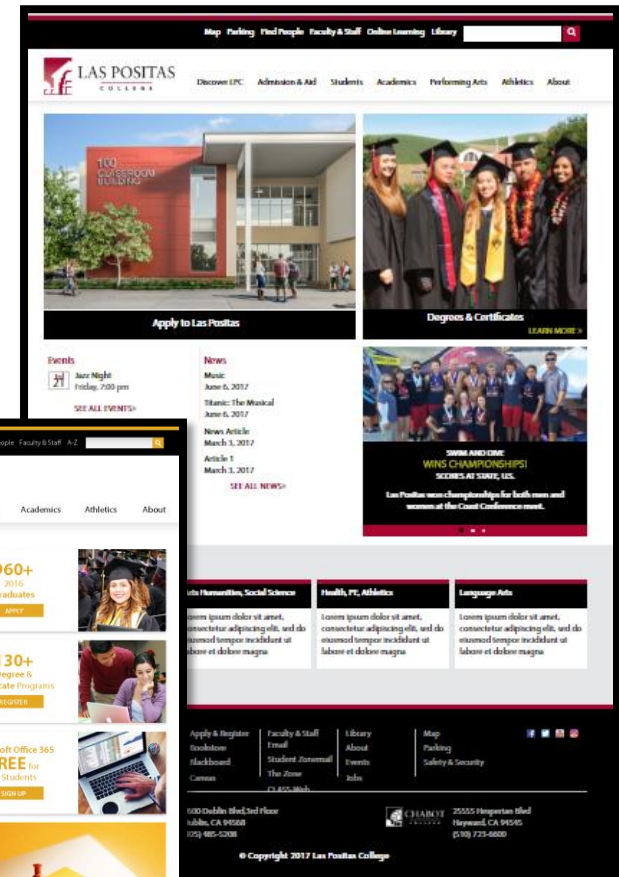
Map Parking Find People Faculty & Staff Online Learning Library

LAS POSITAS COLLEGE

Discover LPC Admission & Aid Students Academics Performing Arts Athletics About

100 CLASSROOM BUILDING

Apply to Las Positas

Degrees & Certificates

LEARN MORE >

Events

21 Jazz Night Friday, 7:00 pm

SEE ALL EVENTS>

News

Music June 6, 2017

Titanic: The Musical June 6, 2017

News Article March 3, 2017

Article 1 March 3, 2017

SEE ALL NEWS>

SWIM AND DIVE WINS CHAMPIONSHIPS! SCORES AT STATE, U.S.

Las Positas won championships for both men and women at the Coast Conference meet.

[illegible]ts Humanities, Social Science

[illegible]orem ipsum dolor sit amet, consectetur adipiscing elit, sed do eiusmod tempor incididunt ut labore et dolore magna

Health, PE, Athletics

Lorem ipsum dolor sit amet, consectetur adipiscing elit, sed do eiusmod tempor incididunt ut labore et dolore magna

Language Arts

Lorem ipsum dolor sit amet, consectetur adipiscing elit, sed do eiusmod tempor incididunt ut labore et dolore magna

Apply & Register Bookstore Blackboard Canvas

Faculty & Staff Email Student Zonemail The Zone CLASS-Web

Library About Events Jobs

Map Parking Safety & Security

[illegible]600 Dublin Blvd, 3rd Floor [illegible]ublin, CA 94568 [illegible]25) 485-5208

CHABOT COLLEGE

25555 Hesperian Blvd Hayward, CA 94545 (510) 723-6600

© Copyright 2017 Las Positas College

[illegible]ople Faculty & Staff A-Z

Academics Athletics About

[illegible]960+ 2016 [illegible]raduates

APPLY

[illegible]130+ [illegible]egree & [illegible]ate Programs

REGISTER

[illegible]oft Office 365 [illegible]REE for Students

SIGN UP